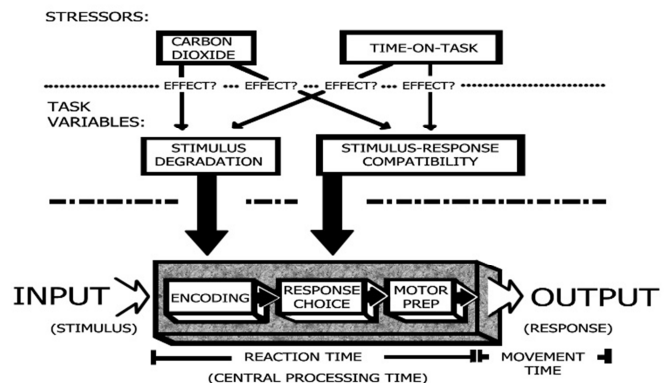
STRESSORS:

CARBON DIOXIDE

TIME-ON-TASK

EFFECT? EFFECT? EFFECT? EFFECT?

TASK VARIABLES:

STIMULUS DEGRADATION

STIMULUS-RESPONSE COMPATIBILITY

INPUT

(STIMULUS)

ENCODING

RESPONSE CHOICE

MOTOR PREP

OUTPUT

(RESPONSE)

REACTION TIME

(CENTRAL PROCESSING TIME)

MOVEMENT TIME